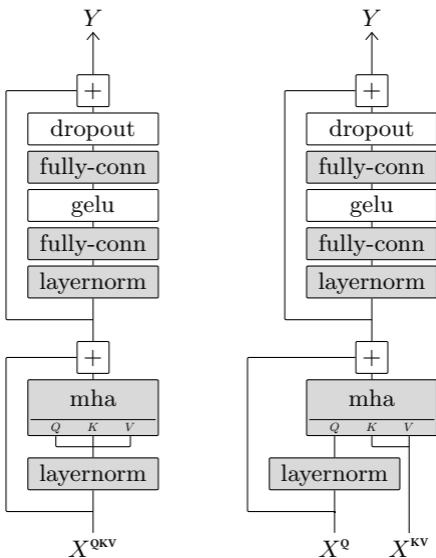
$Y$

$+$

dropout

fully-conn

gelu

fully-conn

layernorm

$+$

mha

$Q$ $K$ $V$

layernorm

$X^{QKV}$

$Y$

$+$

dropout

fully-conn

gelu

fully-conn

layernorm

$+$

mha

$Q$ $K$ $V$

layernorm

$X^{Q}$ $X^{KV}$